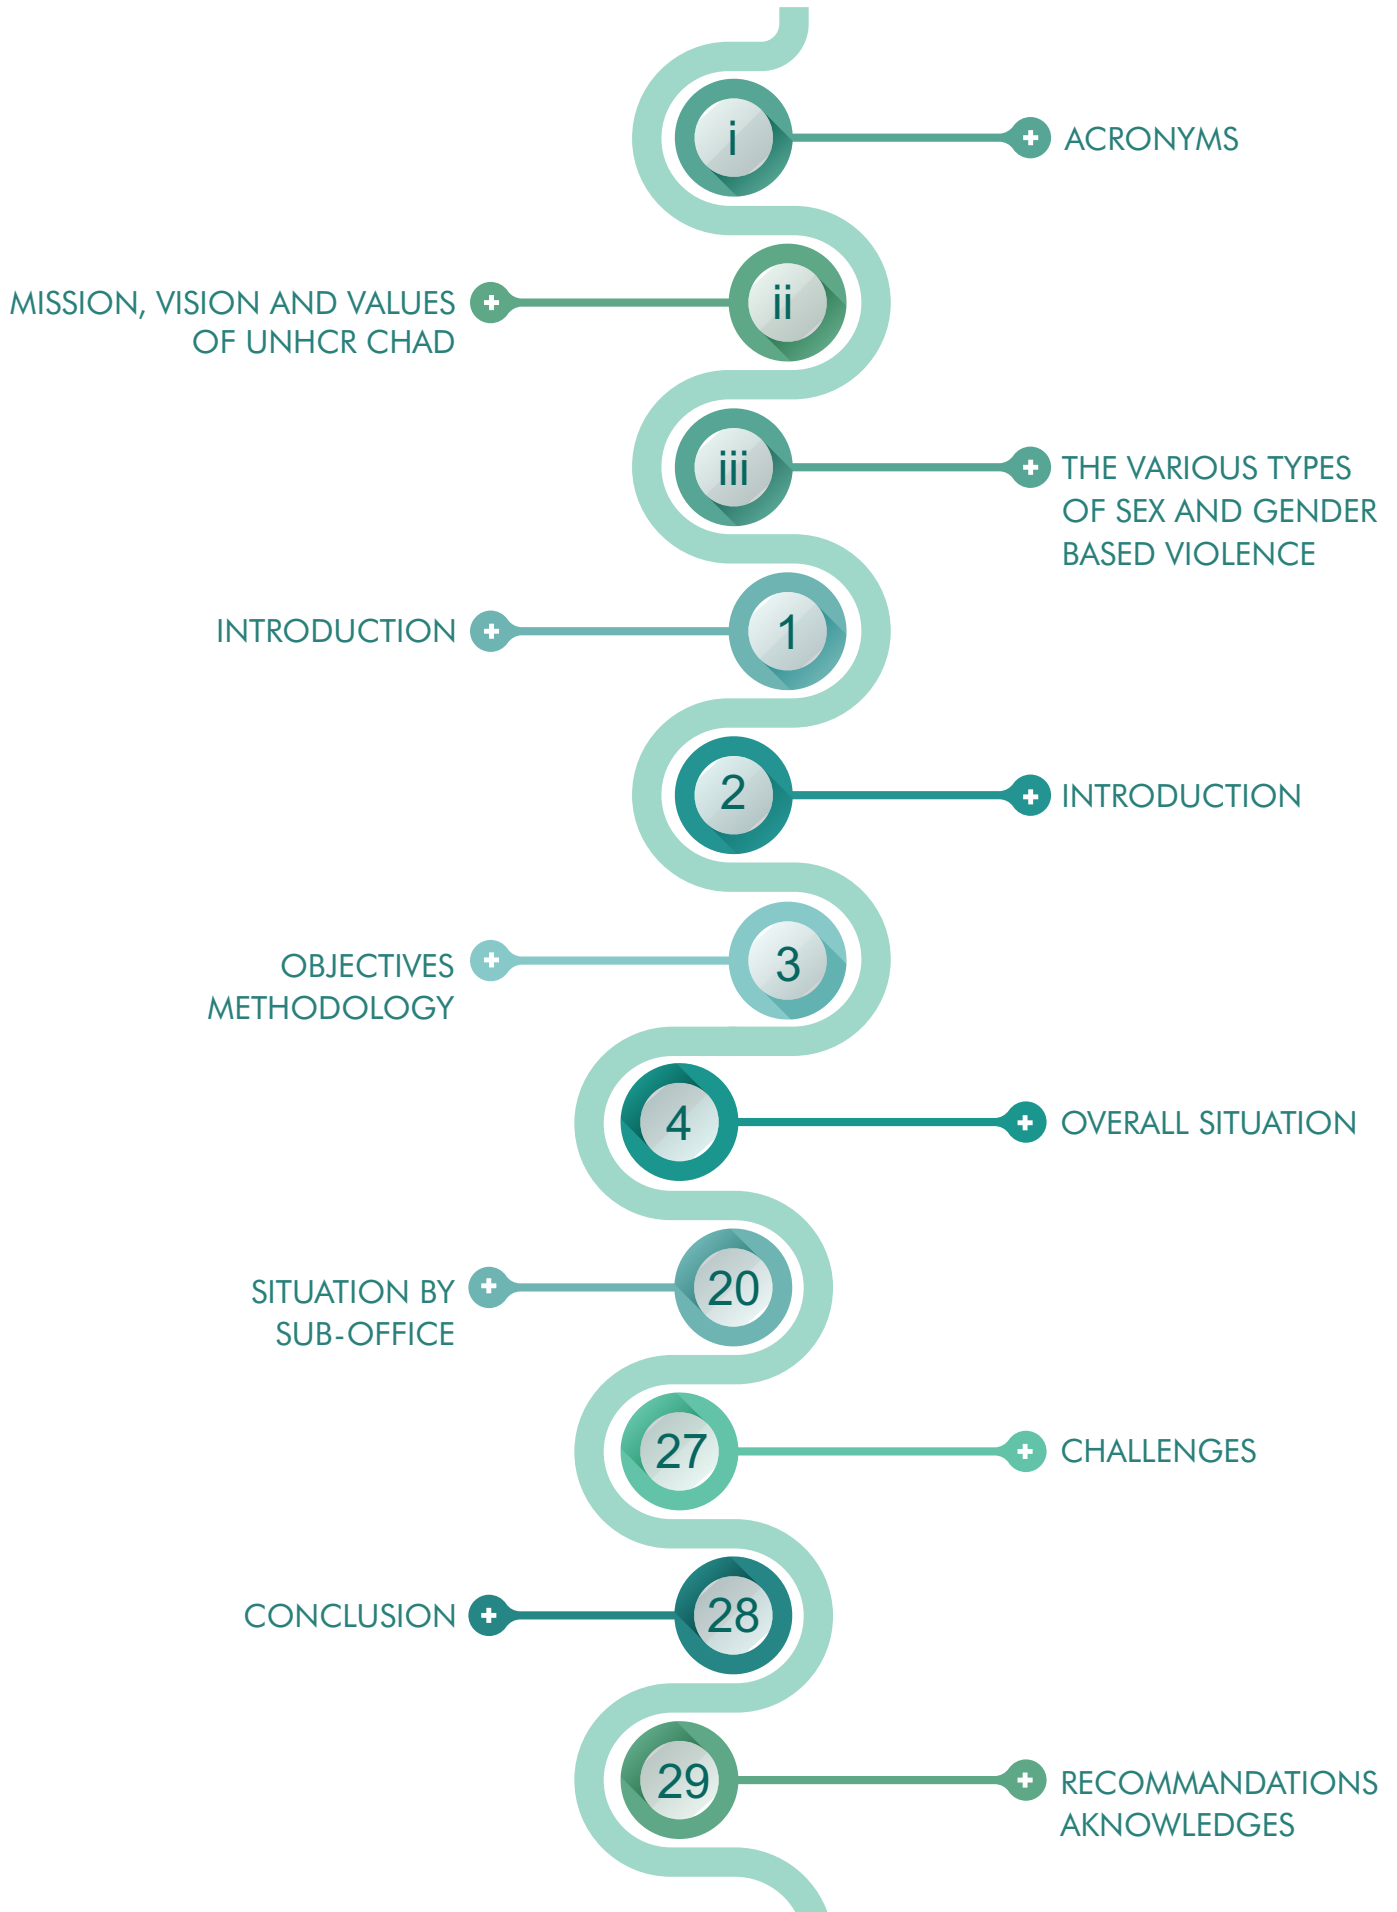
i ACRONYMS

MISSION, VISION AND VALUES OF UNHCR CHAD ii

iii THE VARIOUS TYPES OF SEX AND GENDER BASED VIOLENCE

INTRODUCTION 1

2 INTRODUCTION

OBJECTIVES METHODOLOGY 3

4 OVERALL SITUATION

SITUATION BY SUB-OFFICE 20

27 CHALLENGES

CONCLUSION 28

29 RECOMMANDATIONS AKNOWLEDGES